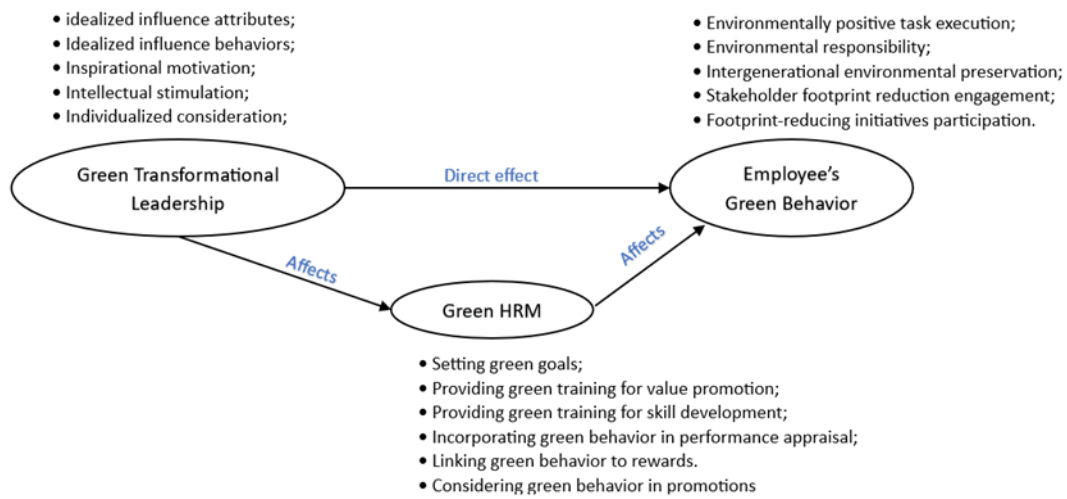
• idealized influence attributes;
• Idealized influence behaviors;
• Inspirational motivation;
• Intellectual stimulation;
• Individualized consideration;

• Environmentally positive task execution;
• Environmental responsibility;
• Intergenerational environmental preservation;
• Stakeholder footprint reduction engagement;
• Footprint-reducing initiatives participation.

Green Transformational Leadership

Direct effect

Employee's Green Behavior

Affects

Affects

Green HRM

• Setting green goals;
• Providing green training for value promotion;
• Providing green training for skill development;
• Incorporating green behavior in performance appraisal;
• Linking green behavior to rewards.
• Considering green behavior in promotions